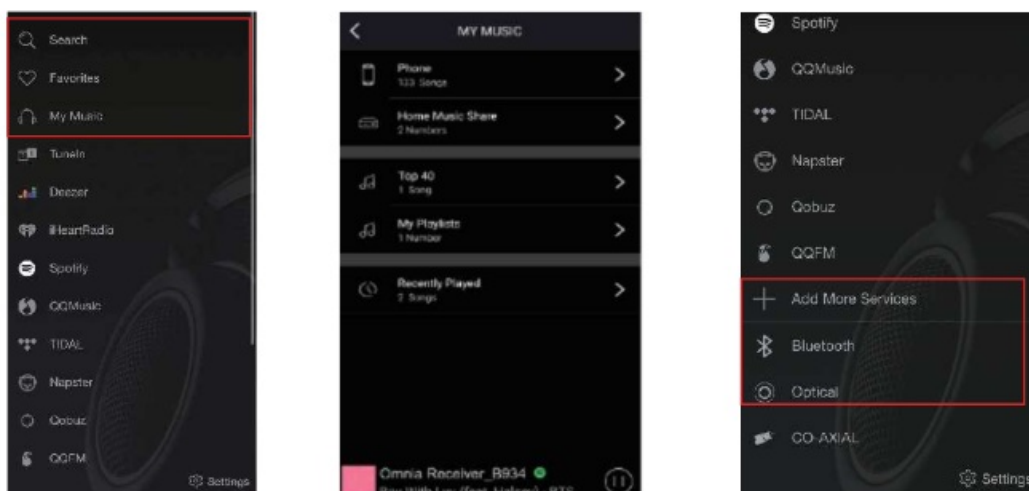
Search
Favorites
My Music
TuneIn
Deezer
iHeartRadio
Spotify
QQMusic
TIDAL
Napster
Qobuz
QQFM
Settings

MY MUSIC
Phone
133 Songs
Home Music Share
2 Numbers
Top 40
1 Song
My Playlists
1 Number
Recently Played
2 Songs
Omnia Receiver_B934
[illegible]

Spotify
QQMusic
TIDAL
Napster
Qobuz
QQFM
Add More Services
Bluetooth
Optical
CO-AXIAL
Settings